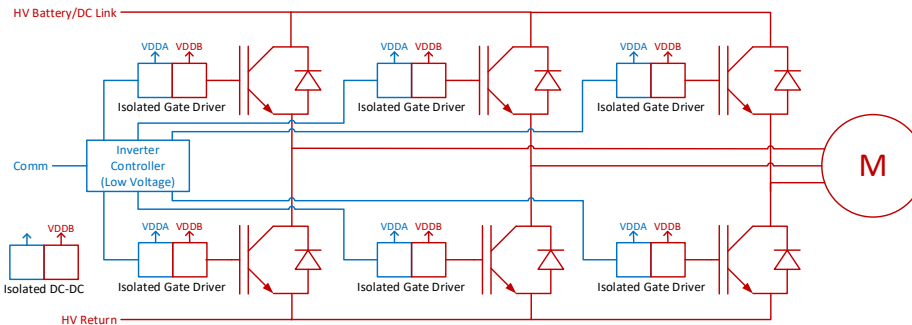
HV Battery/DC Link

VDDA VDDB
Isolated Gate Driver

VDDA VDDB
Isolated Gate Driver

VDDA VDDB
Isolated Gate Driver

Comm

Inverter Controller (Low Voltage)

M

VDDA VDDB
Isolated DC-DC

VDDA VDDB
Isolated Gate Driver

VDDA VDDB
Isolated Gate Driver

VDDA VDDB
Isolated Gate Driver

HV Return